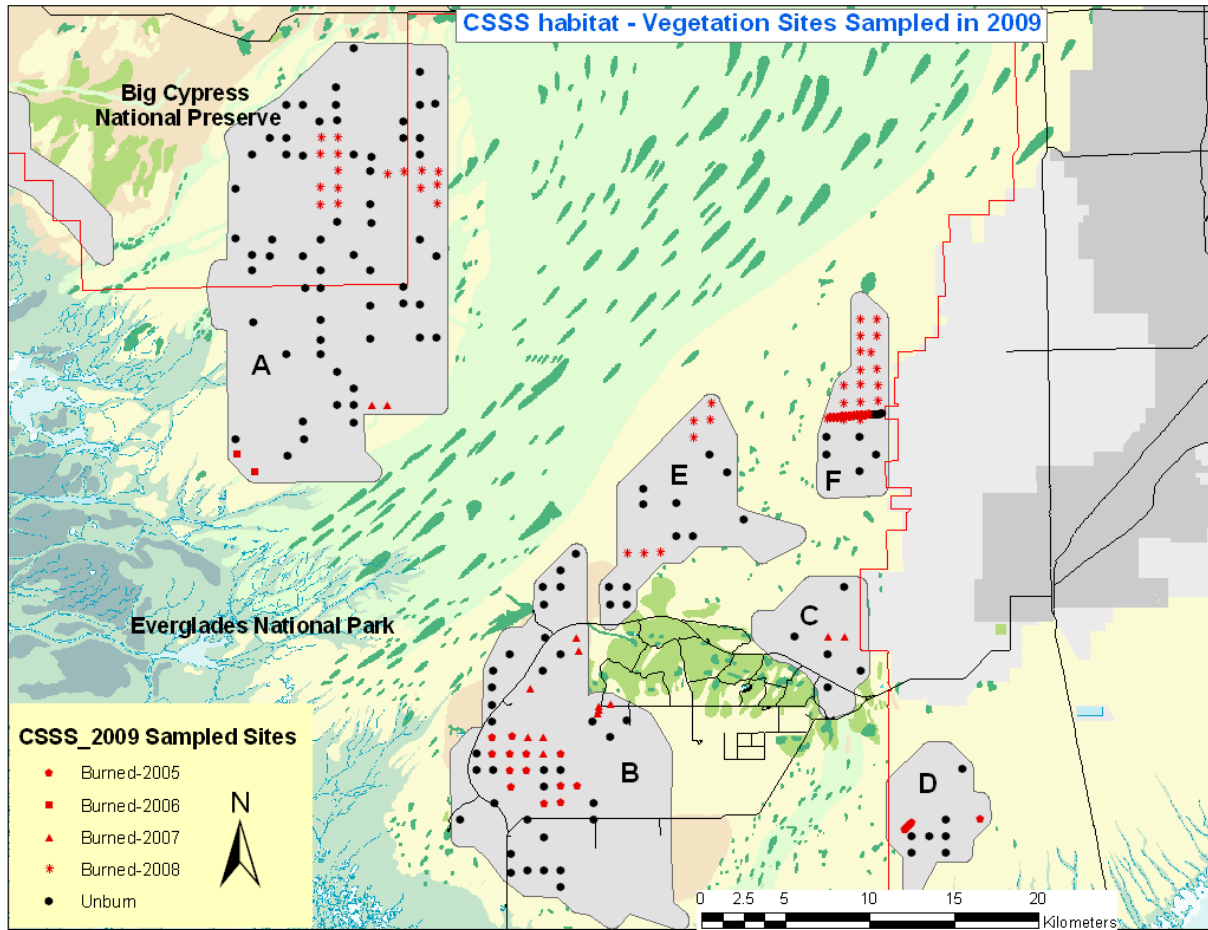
CSSS habitat - Vegetation Sites Sampled in 2009

Big Cypress National Preserve

A

E

F

C

Everglades National Park

B

D

CSSS_2009 Sampled Sites

Burned-2005

Burned-2006

Burned-2007

Burned-2008

Unburn

N

0 2.5 5 10 15 20

Kilometers